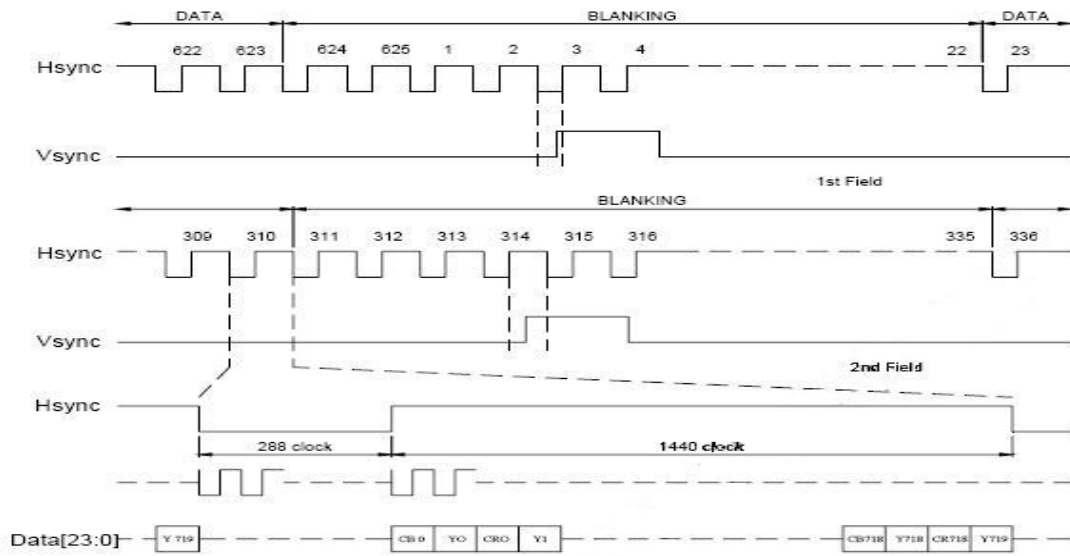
DATA
BLANKING
DATA
622 623 624 625 1 2 3 4 22 23
Hsync
Vsync
1st Field
BLANKING
309 310 311 312 313 314 315 316 335 336
Hsync
Vsync
2nd Field
Hsync
288 clock
1440 clock
Data[23:0]
Y 719
CB 0
YO
CRO
Y1
CB718
Y718
CR718
Y719